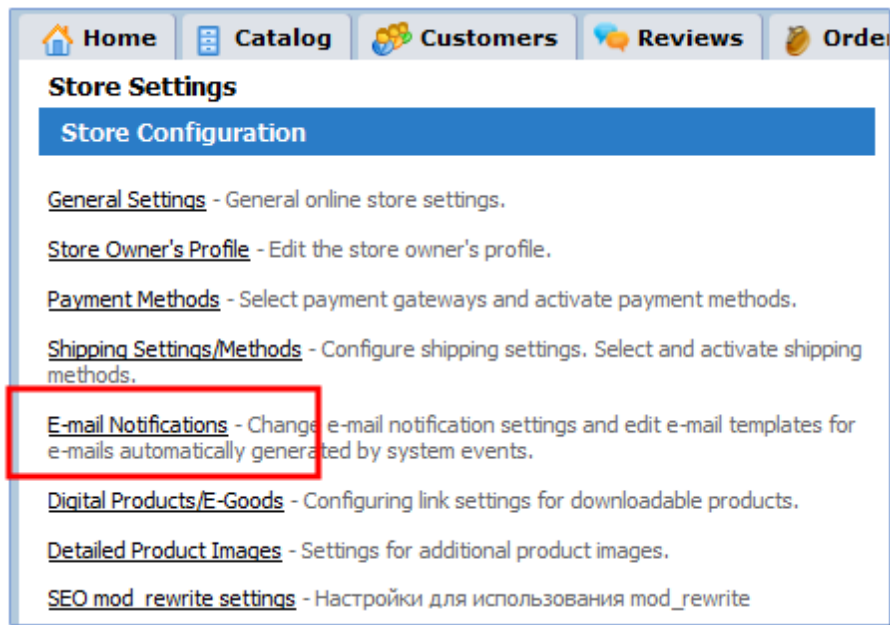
Home Catalog Customers Reviews Order

Store Settings

Store Configuration

General Settings - General online store settings.

Store Owner's Profile - Edit the store owner's profile.

Payment Methods - Select payment gateways and activate payment methods.

Shipping Settings/Methods - Configure shipping settings. Select and activate shipping methods.

E-mail Notifications - Change e-mail notification settings and edit e-mail templates for e-mails automatically generated by system events.

Digital Products/E-Goods - Configuring link settings for downloadable products.

Detailed Product Images - Settings for additional product images.

SEO mod_rewrite settings - Настройки для использования mod_rewrite